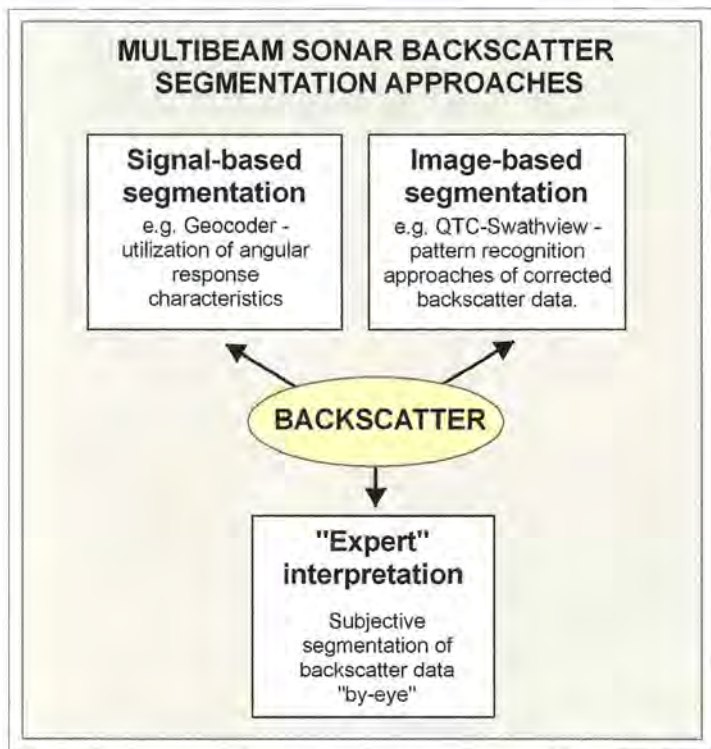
MULTIBEAM SONAR BACKSCATTER SEGMENTATION APPROACHES

Signal-based segmentation

e.g. Geocoder - utilization of angular response characteristics

Image-based segmentation

e.g. QTC-Swathview - pattern recognition approaches of corrected backscatter data.

BACKSCATTER

"Expert" interpretation

Subjective segmentation of backscatter data "by-eye"